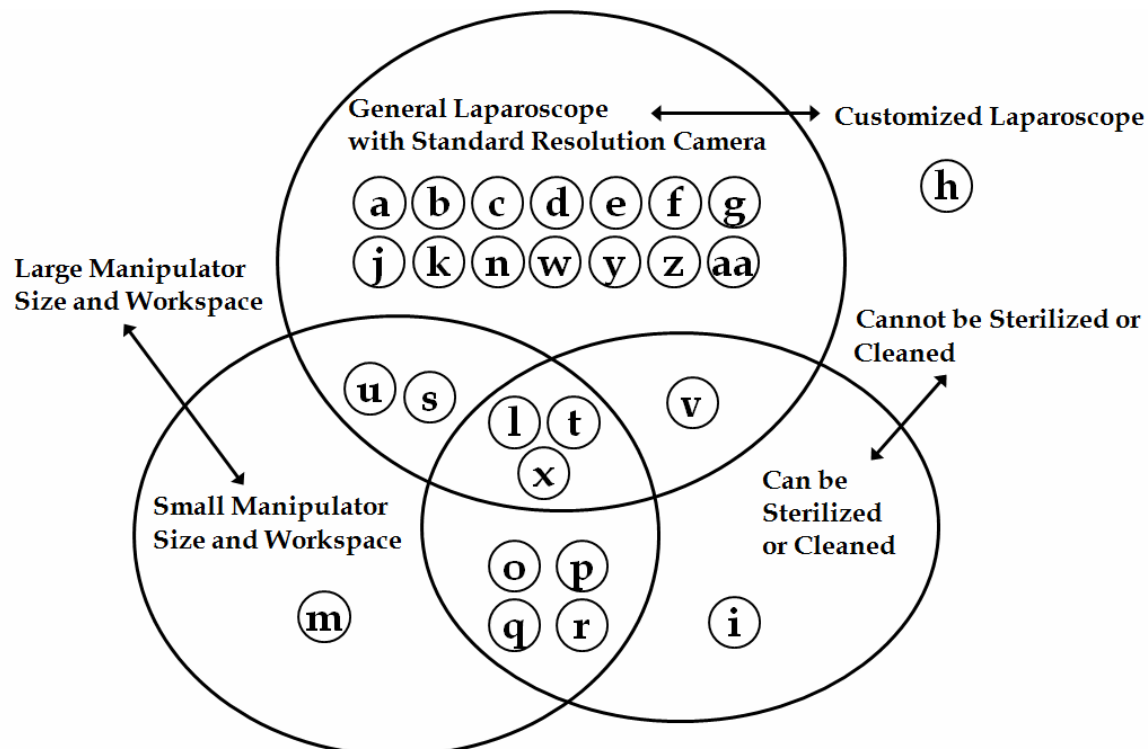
General Laparoscope with Standard Resolution Camera

Customized Laparoscope

h

a b c d e f g

j k n w y z aa

Large Manipulator Size and Workspace

Cannot be Sterilized or Cleaned

u s

l t

x

v

Small Manipulator Size and Workspace

Can be Sterilized or Cleaned

o p

q r

m

i